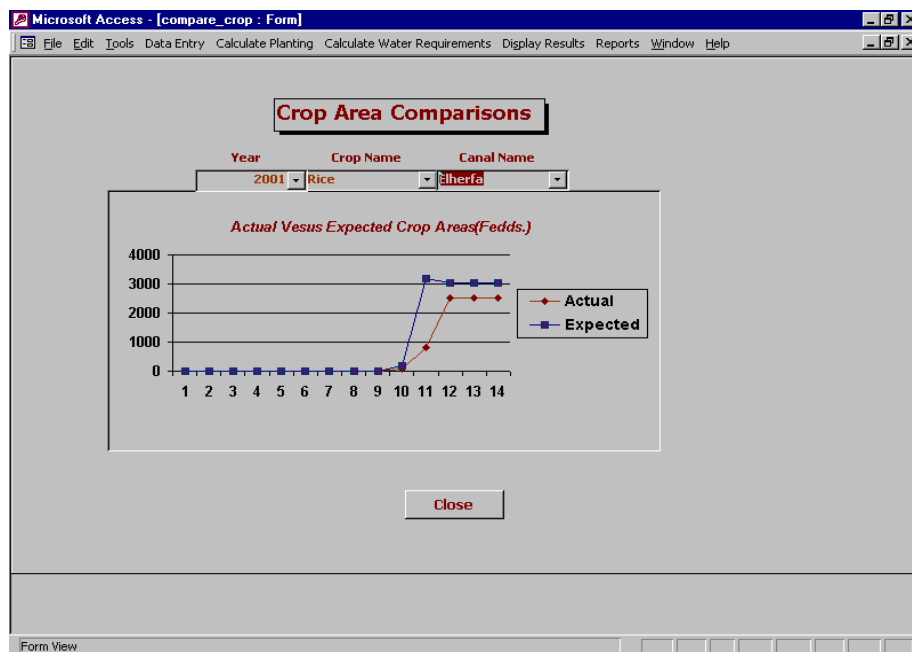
Microsoft Access - [compare_crop : Form]

File Edit Tools Data Entry Calculate Planting Calculate Water Requirements Display Results Reports Window Help

Crop Area Comparisons

Year
2001

Crop Name
Rice

Canal Name
Elherfa

Actual Vesus Expected Crop Areas(Fedds.)

4000
3000
2000
1000
0

1 2 3 4 5 6 7 8 9 10 11 12 13 14

Actual
Expected

Close

Form View